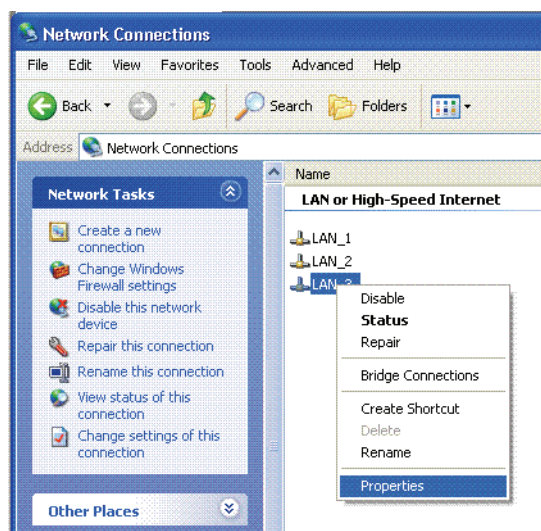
Network Connections

File Edit View Favorites Tools Advanced Help

Back Search Folders

Address Network Connections

Network Tasks

Create a new connection

Change Windows Firewall settings

Disable this network device

Repair this connection

Rename this connection

View status of this connection

Change settings of this connection

Other Places

Name

LAN or High-Speed Internet

LAN_1

LAN_2

LAN_3

Disable
Status
Repair

Bridge Connections

Create Shortcut
Delete
Rename

Properties